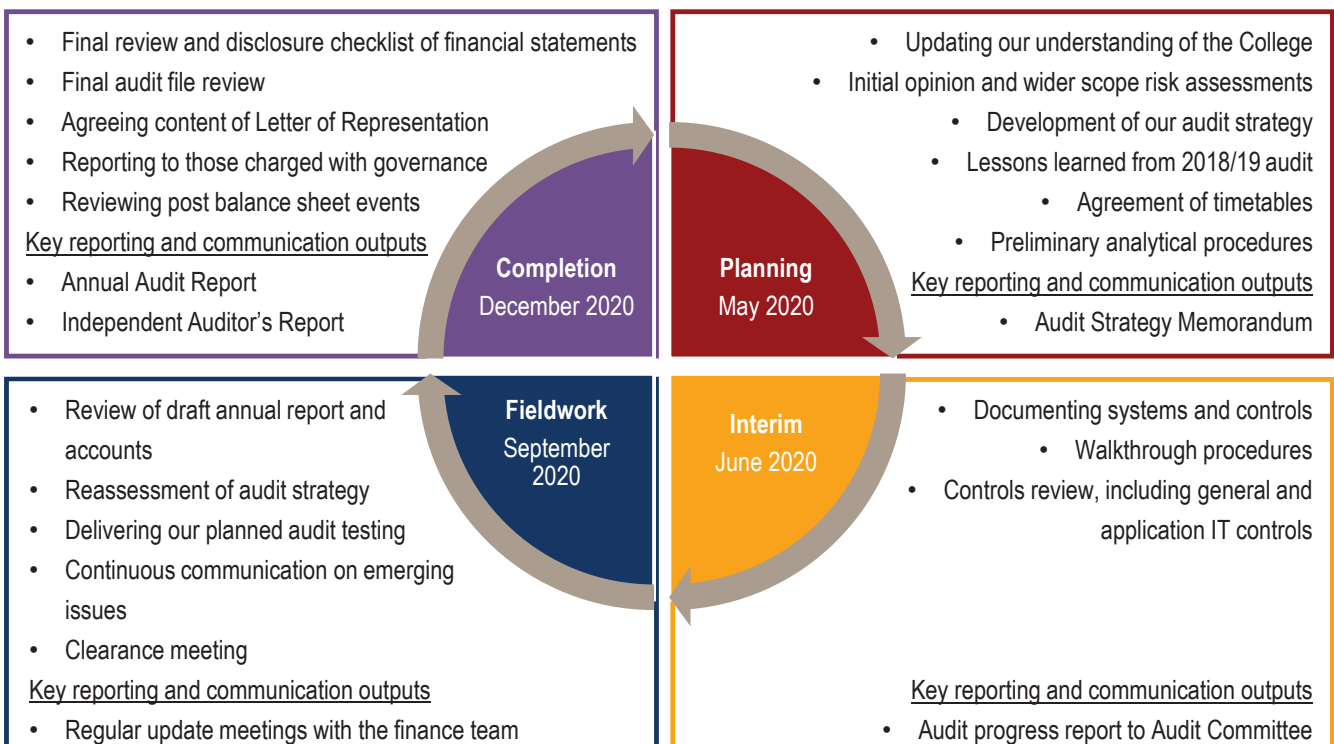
- Final review and disclosure checklist of financial statements
- Final audit file review
- Agreeing content of Letter of Representation
- Reporting to those charged with governance
- Reviewing post balance sheet events

Key reporting and communication outputs

- Annual Audit Report
- Independent Auditor's Report

Completion
December 2020

Planning
May 2020

- Updating our understanding of the College
- Initial opinion and wider scope risk assessments
- Development of our audit strategy
- Lessons learned from 2018/19 audit
- Agreement of timetables
- Preliminary analytical procedures

Key reporting and communication outputs

- Audit Strategy Memorandum

- Review of draft annual report and accounts
- Reassessment of audit strategy
- Delivering our planned audit testing
- Continuous communication on emerging issues
- Clearance meeting

Key reporting and communication outputs

- Regular update meetings with the finance team

Fieldwork
September 2020

Interim
June 2020

- Documenting systems and controls
- Walkthrough procedures
- Controls review, including general and application IT controls

Key reporting and communication outputs

- Audit progress report to Audit Committee